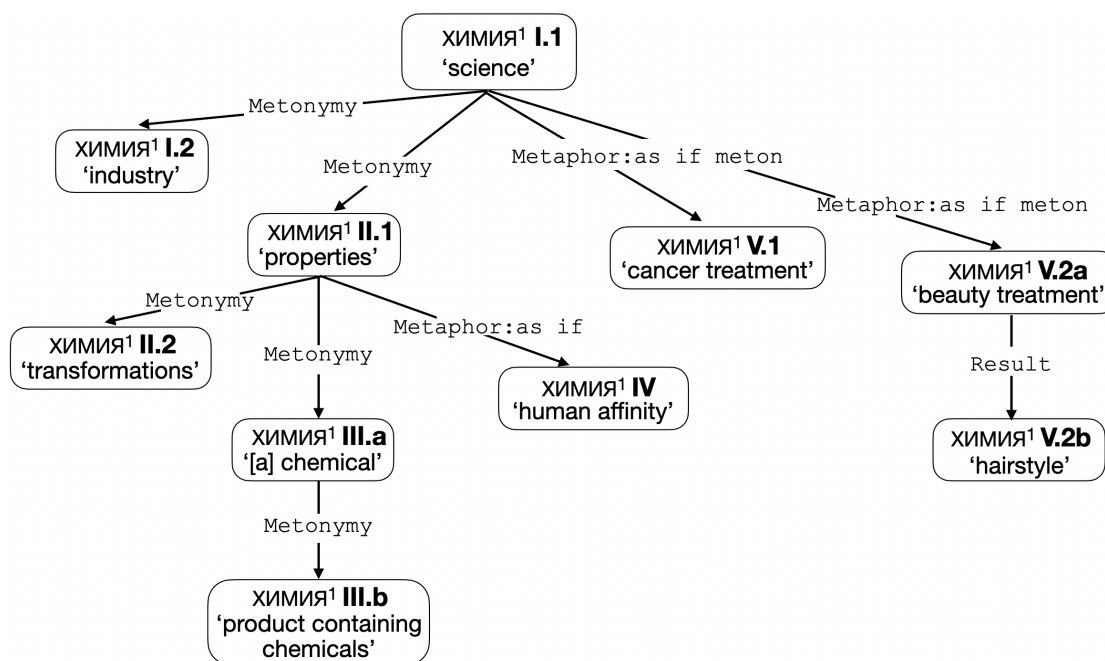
ХИМИЯ$^1$ **I.1**
'science'

Metonymy

ХИМИЯ$^1$ **I.2**
'industry'

Metonymy

Metaphor:as if meton

ХИМИЯ$^1$ **II.1**
'properties'

Metaphor:as if meton

ХИМИЯ$^1$ **V.1**
'cancer treatment'

ХИМИЯ$^1$ **V.2a**
'beauty treatment'

Metonymy

Metaphor:as if

ХИМИЯ$^1$ **II.2**
'transformations'

Metonymy

Result

ХИМИЯ$^1$ **IV**
'human affinity'

ХИМИЯ$^1$ **III.a**
'[a] chemical'

ХИМИЯ$^1$ **V.2b**
'hairstyle'

Metonymy

ХИМИЯ$^1$ **III.b**
'product containing chemicals'